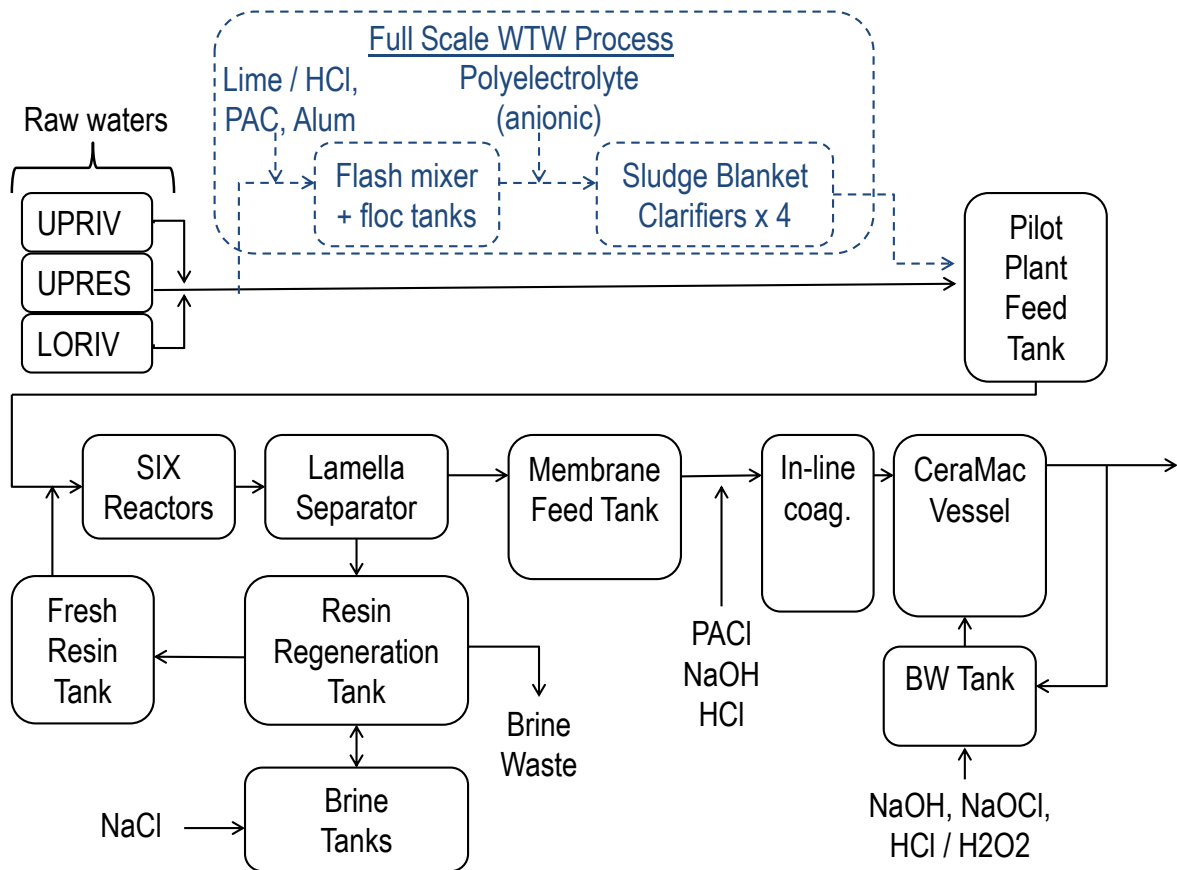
Full Scale WTW Process

Lime / HCl, PAC, Alum

Polyelectrolyte (anionic)

Flash mixer + floc tanks

Sludge Blanket Clarifiers x 4

Raw waters

UPRIV

UPRES

LORIV

Pilot Plant Feed Tank

SIX Reactors

Lamella Separator

Membrane Feed Tank

In-line coag.

CeraMac Vessel

Fresh Resin Tank

Resin Regeneration Tank

Brine Waste

PACl NaOH HCl

BW Tank

NaCl

Brine Tanks

NaOH, NaOCl, HCl / H2O2